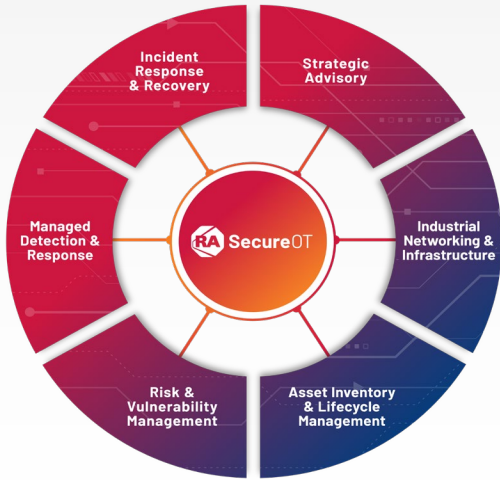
Incident Response & Recovery

Strategic Advisory

Managed Detection & Response

RA SecureOT

Industrial Networking & Infrastructure

Risk & Vulnerability Management

Asset Inventory & Lifecycle Management